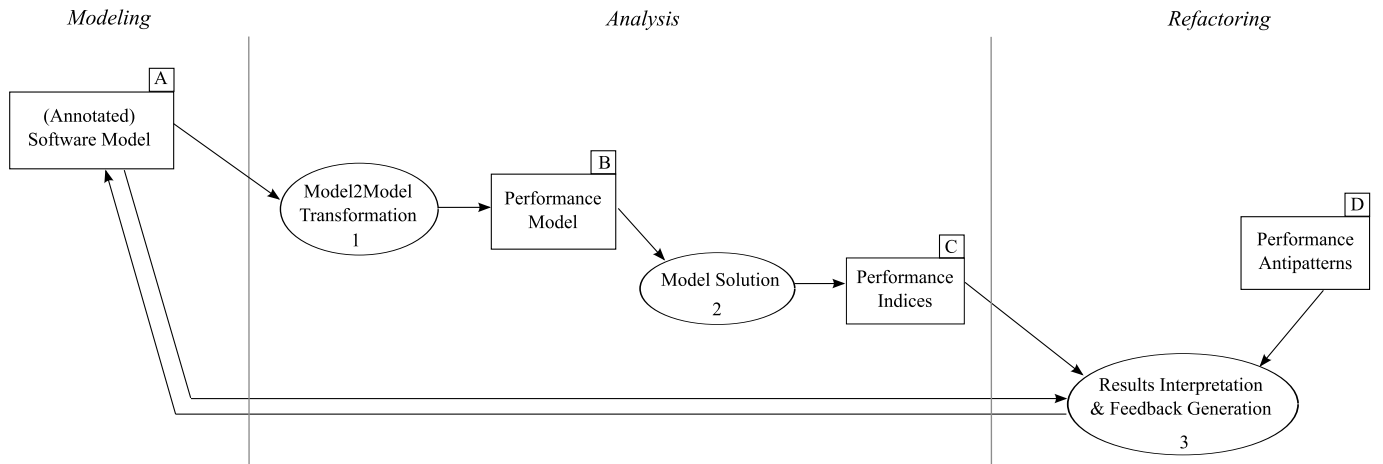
Modeling

Analysis

Refactoring

A
(Annotated) Software Model

Model2Model Transformation
1

B
Performance Model

Model Solution
2

C
Performance Indices

D
Performance Antipatterns

Results Interpretation & Feedback Generation
3